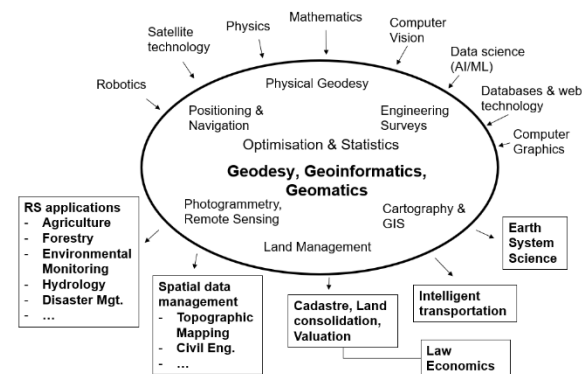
Satellite technology

Physics

Mathematics

Computer Vision

Data science (AI/ML)

Databases & web technology

Computer Graphics

Robotics

Physical Geodesy

Positioning & Navigation

Engineering Surveys

Optimisation & Statistics

Geodesy, Geoinformatics, Geomatics

Photogrammetry, Remote Sensing

Cartography & GIS

Land Management

RS applications
- Agriculture
- Forestry
- Environmental Monitoring
- Hydrology
- Disaster Mgt.
- …

Spatial data management
- Topographic Mapping
- Civil Eng.
- …

Cadastre, Land consolidation, Valuation

Law
Economics

Intelligent transportation

Earth System Science